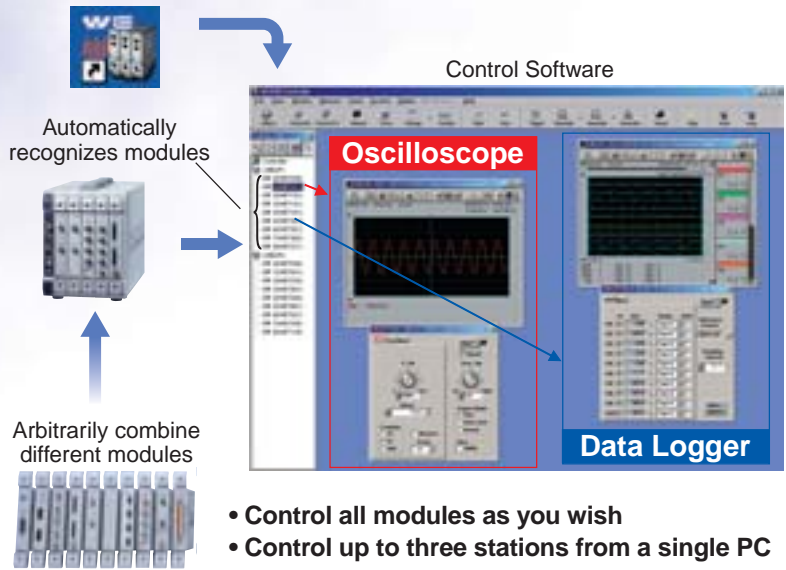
WE

Control Software

Automatically recognizes modules

Oscilloscope

Data Logger

Arbitrarily combine different modules

• Control all modules as you wish
• Control up to three stations from a single PC